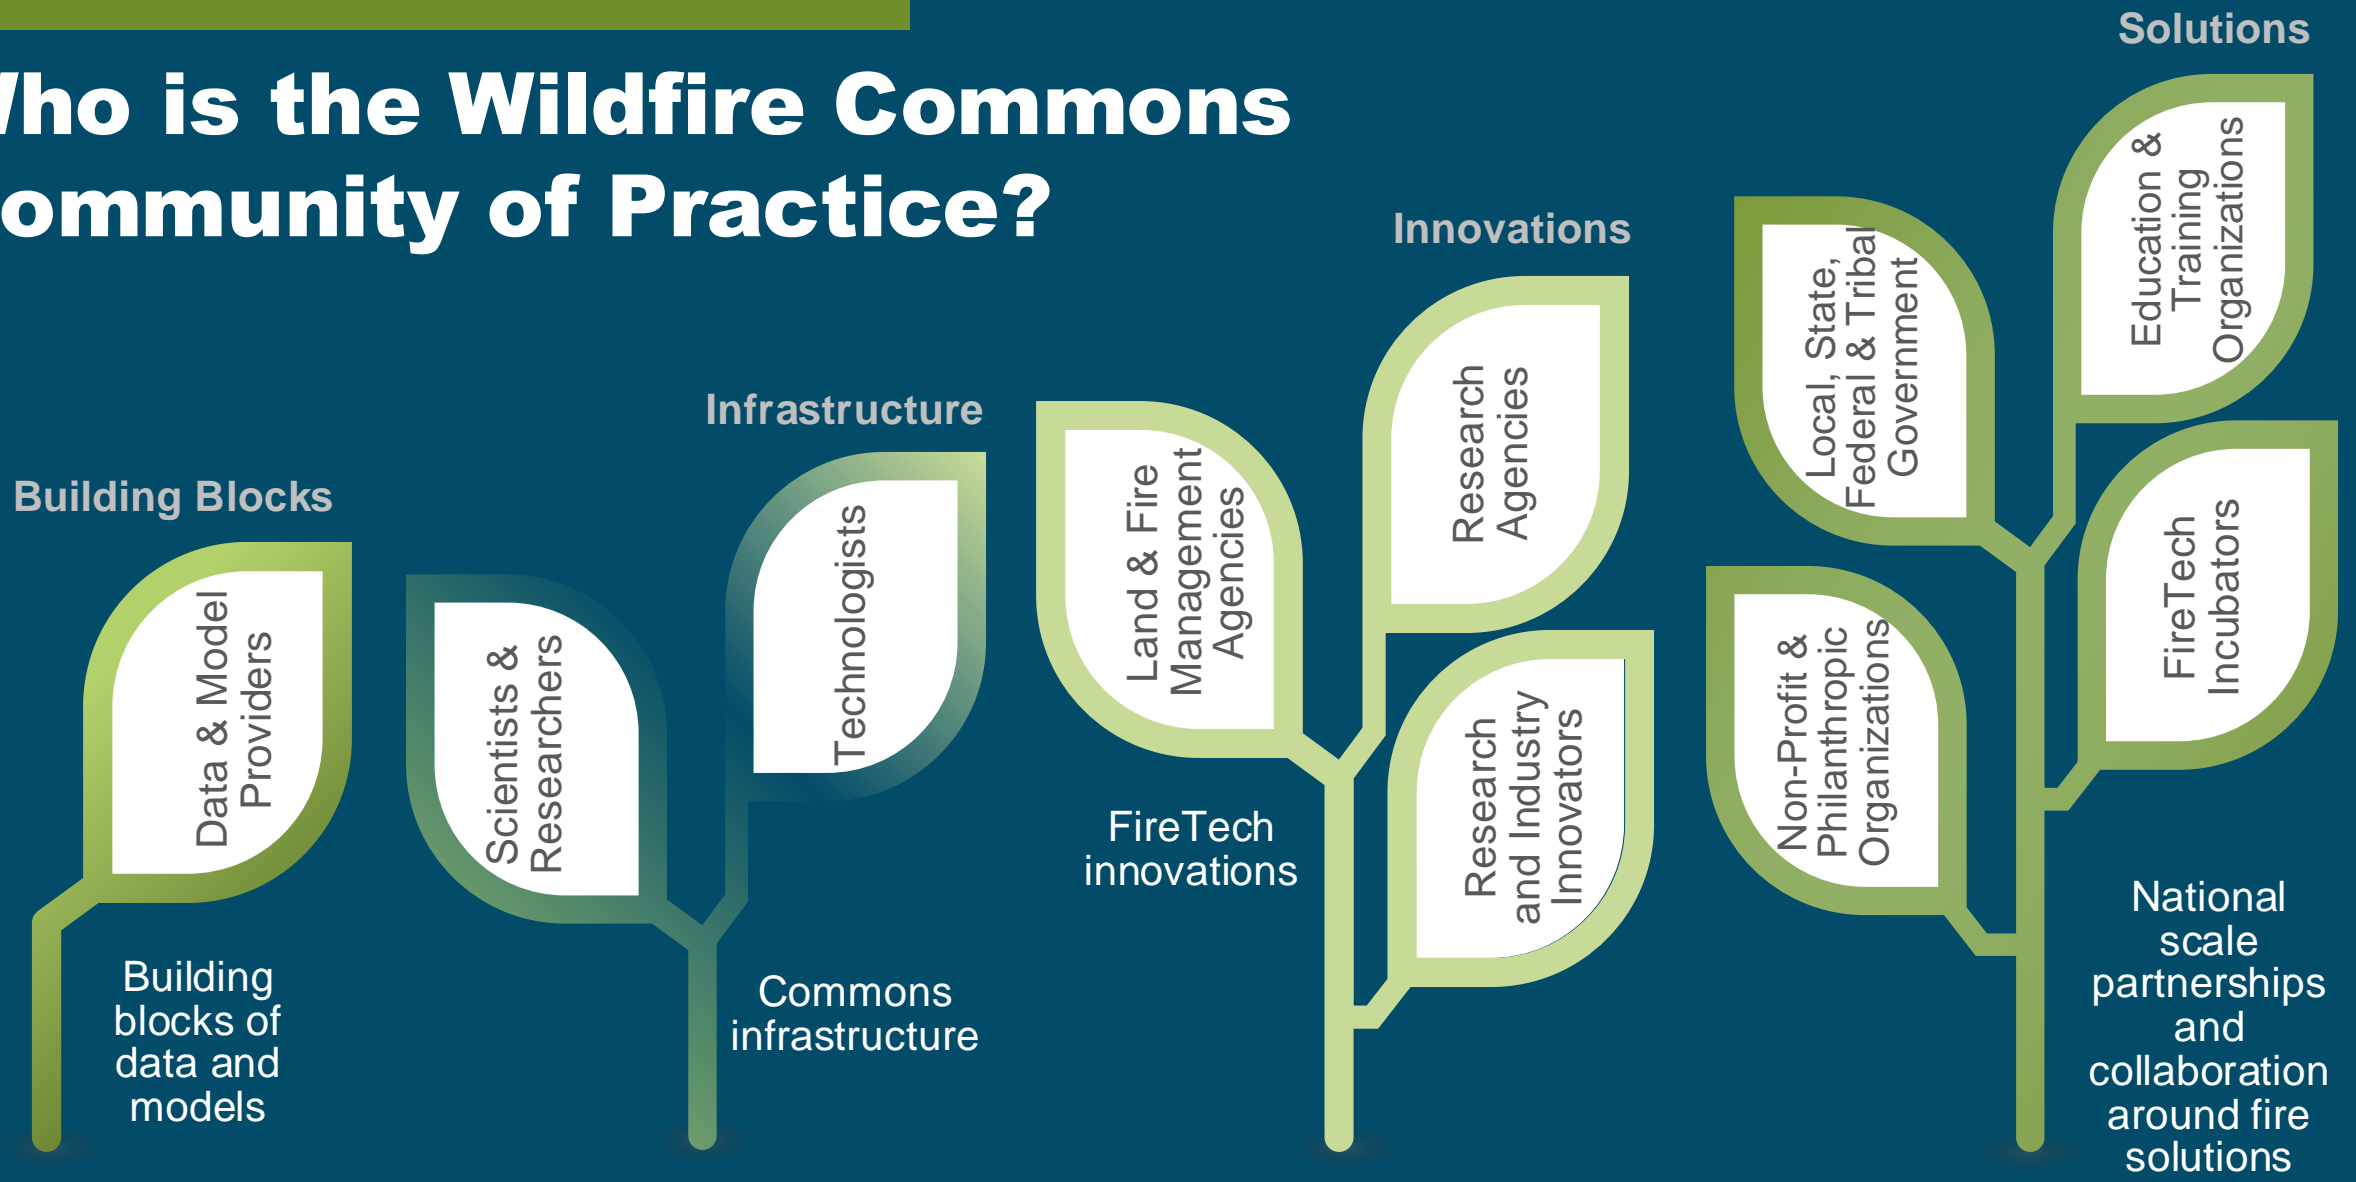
/ho is the Wildfire Commons ommunity of Practice?

Building Blocks

Data & Model Providers

Scientists & Researchers

Building blocks of data and models

Infrastructure

Technologists

Commons infrastructure

Innovations

Land & Fire Management Agencies

Research Agencies

Research and Industry Innovators

FireTech innovations

Solutions

Local, State, Federal & Tribal Government

Education & Training Organizations

Non-Profit & Philanthropic Organizations

FireTech Incubators

National scale partnerships and collaboration around fire solutions